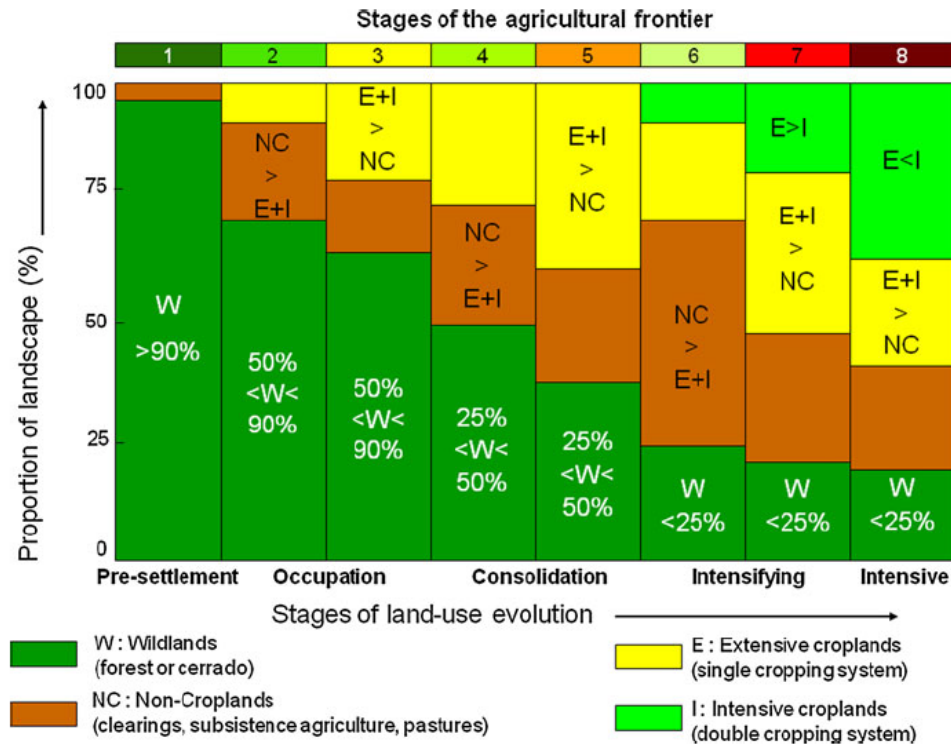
Stages of the agricultural frontier

1 2 3 4 5 6 7 8

100
75
50
25
0

Proportion of landscape (%)

W
>90%

NC
>
E+I

50%
<W<
90%

E+I
>
NC

50%
<W<
90%

NC
>
E+I

25%
<W<
50%

E+I
>
NC

25%
<W<
50%

NC
>
E+I

W
<25%

E>I

E+I
>
NC

W
<25%

E<I

E+I
>
NC

W
<25%

Pre-settlement Occupation Consolidation Intensifying Intensive

Stages of land-use evolution

W : Wildlands
(forest or cerrado)

NC : Non-Croplands
(clearings, subsistence agriculture, pastures)

E : Extensive croplands
(single cropping system)

I : Intensive croplands
(double cropping system)